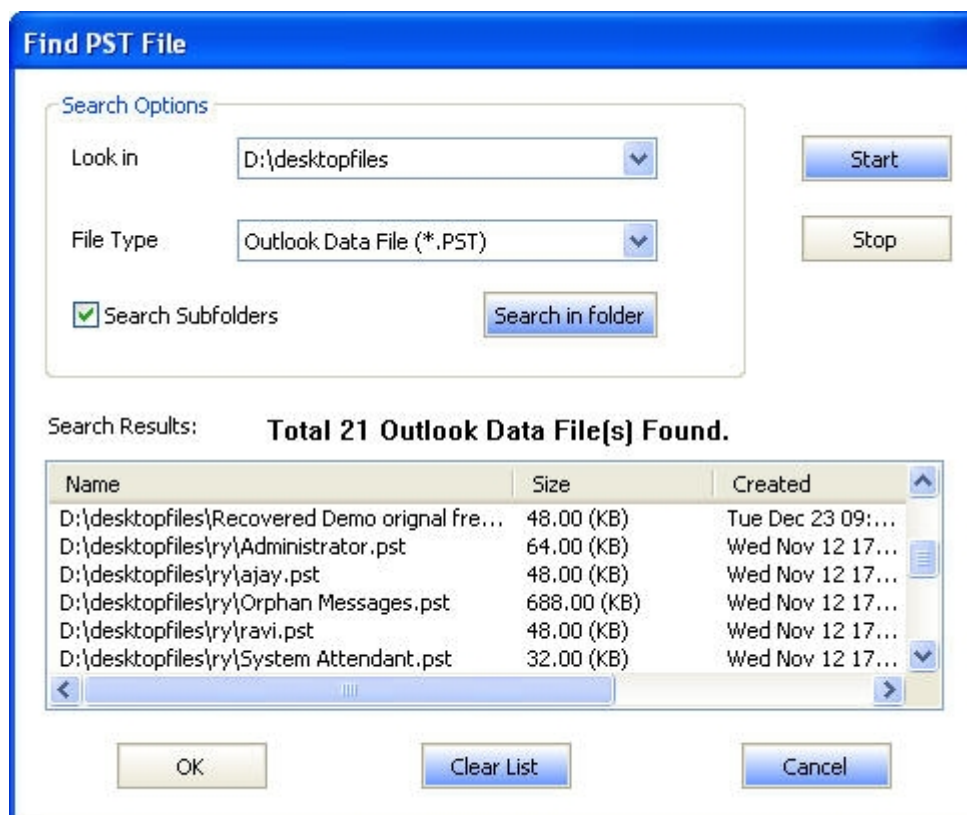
Find PST File

Search Options

Look in D:\desktopfiles

File Type Outlook Data File (*.PST)

Search Subfolders

Search in folder

Start

Stop

Search Results: Total 21 Outlook Data File(s) Found.

| Name | Size | Created |
|---|---|---|
| D:\desktopfiles\Recovered Demo orignal fre... | 48.00 (KB) | Tue Dec 23 09:... |
| D:\desktopfiles\ry\Administrator.pst | 64.00 (KB) | Wed Nov 12 17... |
| D:\desktopfiles\ry\ajay.pst | 48.00 (KB) | Wed Nov 12 17... |
| D:\desktopfiles\ry\Orphan Messages.pst | 688.00 (KB) | Wed Nov 12 17... |
| D:\desktopfiles\ry\ravi.pst | 48.00 (KB) | Wed Nov 12 17... |
| D:\desktopfiles\ry\System Attendant.pst | 32.00 (KB) | Wed Nov 12 17... |

OK

Clear List

Cancel